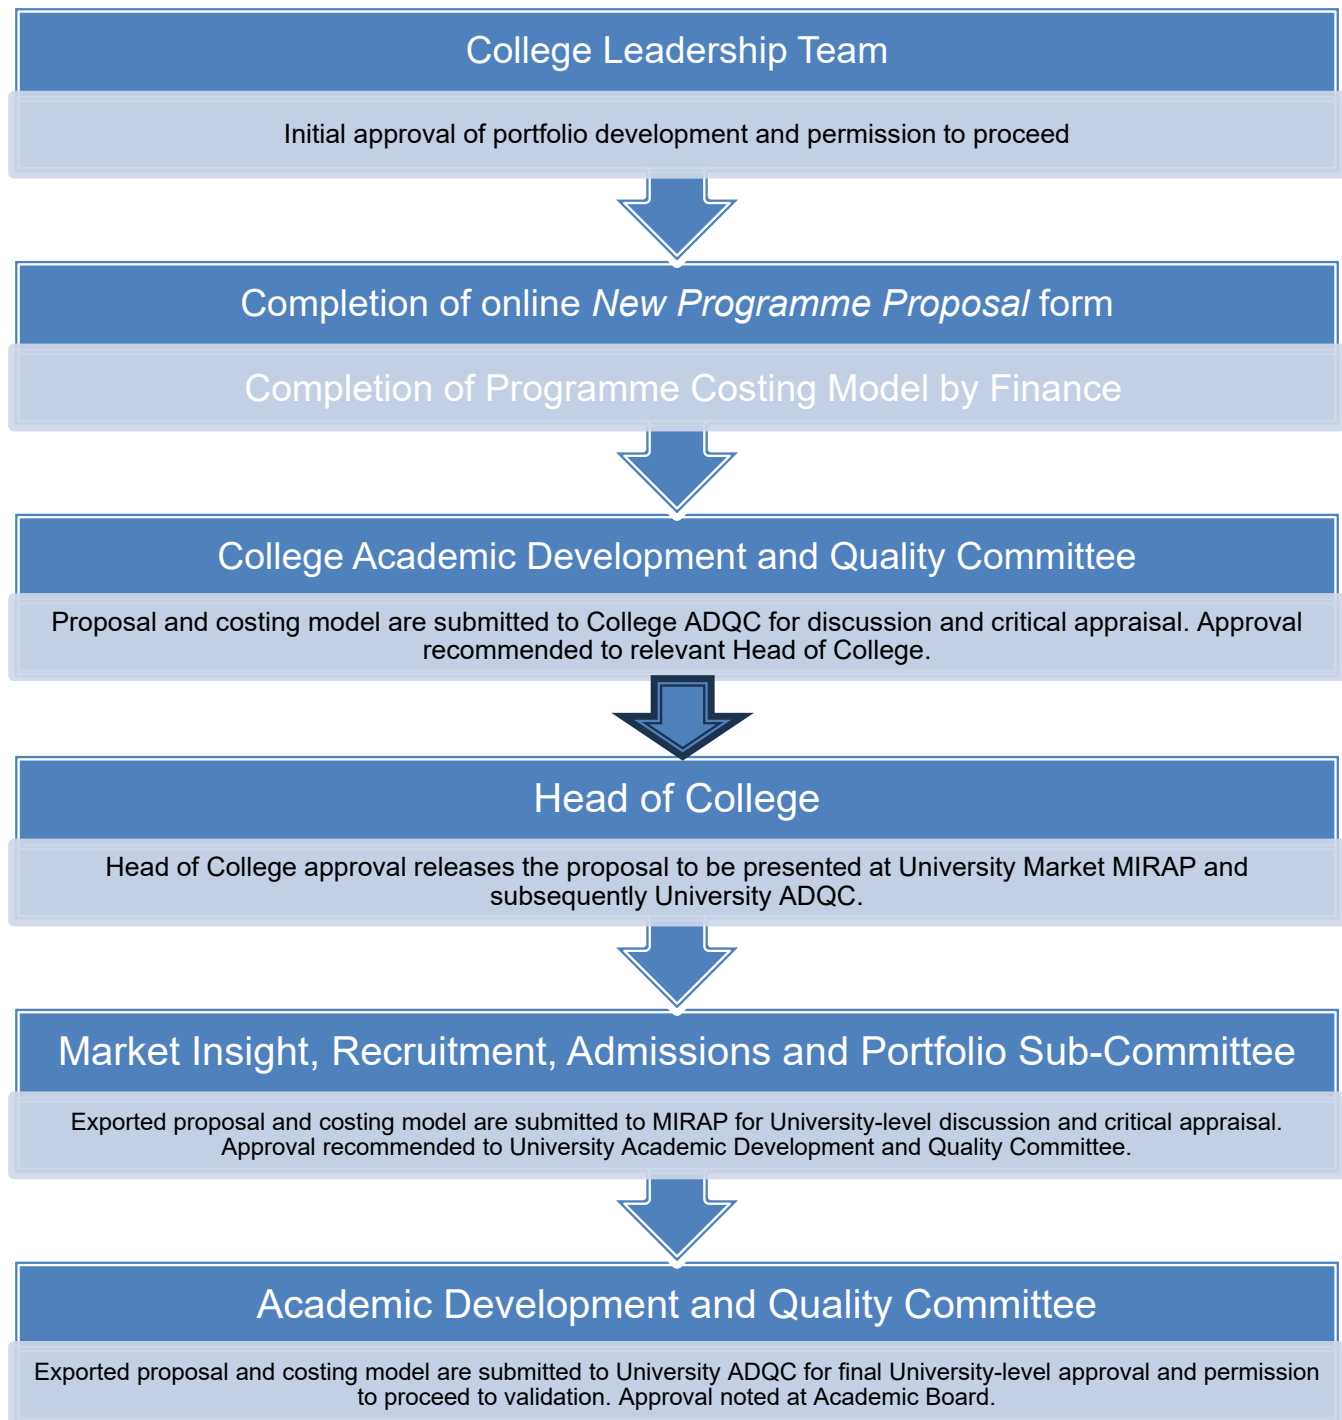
College Leadership Team

Initial approval of portfolio development and permission to proceed

Completion of online *New Programme Proposal* form

Completion of Programme Costing Model by Finance

College Academic Development and Quality Committee

Proposal and costing model are submitted to College ADQC for discussion and critical appraisal. Approval recommended to relevant Head of College.

Head of College

Head of College approval releases the proposal to be presented at University Market MIRAP and subsequently University ADQC.

Market Insight, Recruitment, Admissions and Portfolio Sub-Committee

Exported proposal and costing model are submitted to MIRAP for University-level discussion and critical appraisal. Approval recommended to University Academic Development and Quality Committee.

Academic Development and Quality Committee

Exported proposal and costing model are submitted to University ADQC for final University-level approval and permission to proceed to validation. Approval noted at Academic Board.